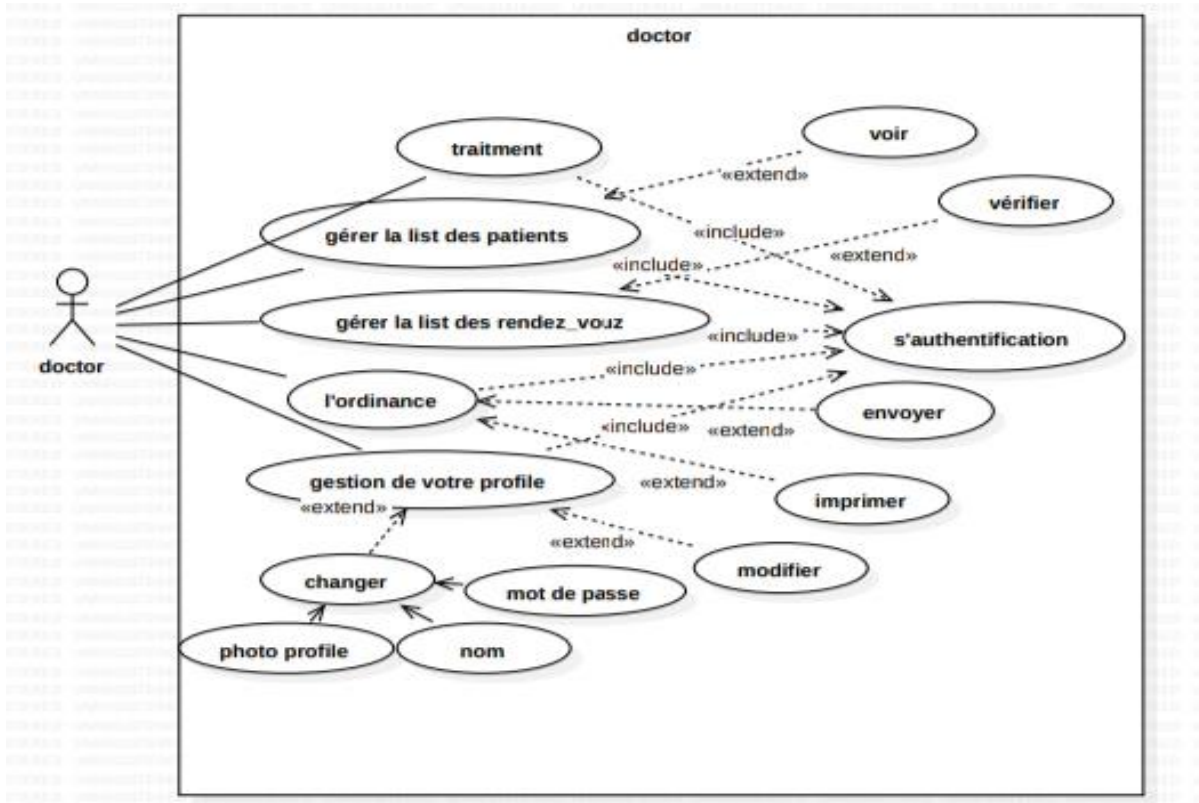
doctor

traitment

voir

«extend»

vérifier

gérer la list des patients

«include»

«include»

«extend»

doctor

gérer la list des rendez_vouz

«include»

s'authentification

«include»

l'ordinance

envoyer

«include»

«extend»

gestion de votre profile

«extend»

imprimer

«extend»

«extend»

modifier

changer

mot de passe

photo profile

nom